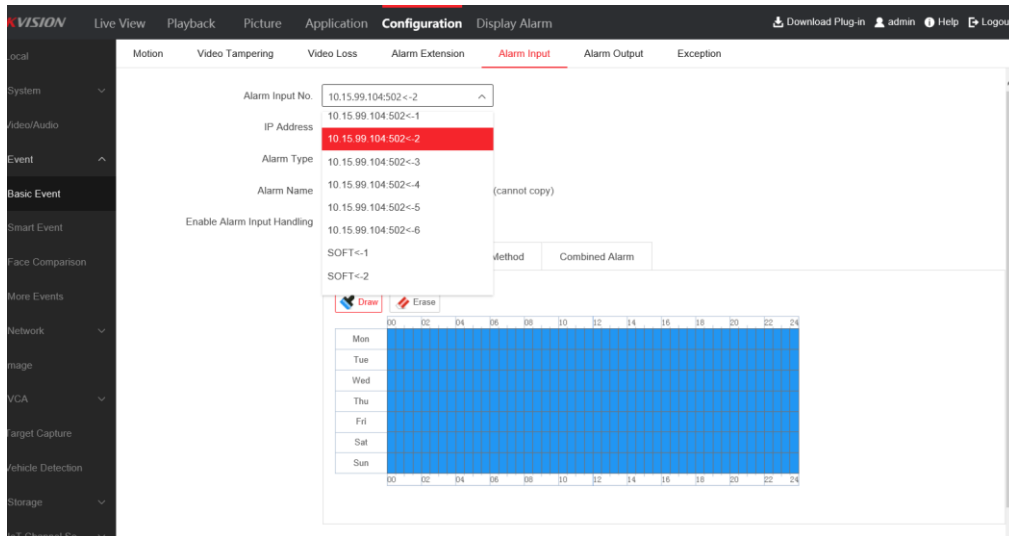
VISION Live View Playback Picture Application Configuration Display Alarm

Download Plug-in admin Help Logou

ocal
System
Video/Audio
Event
Basic Event
Smart Event
Face Comparison
More Events
Network
mage
VCA
Target Capture
Vehicle Detection
Storage

Motion Video Tampering Video Loss Alarm Extension Alarm Input Alarm Output Exception

Alarm Input No. 10.15.99.104:502<-2

IP Address

Alarm Type

Alarm Name (cannot copy)

Enable Alarm Input Handling

10.15.99.104:502<-1
10.15.99.104:502<-2
10.15.99.104:502<-3
10.15.99.104:502<-4
10.15.99.104:502<-5
10.15.99.104:502<-6
SOFT<-1
SOFT<-2

Method Combined Alarm

Draw Erase

00 02 04 06 08 10 12 14 16 18 20 22 24

Mon
Tue
Wed
Thu
Fri
Sat
Sun

00 02 04 06 08 10 12 14 16 18 20 22 24